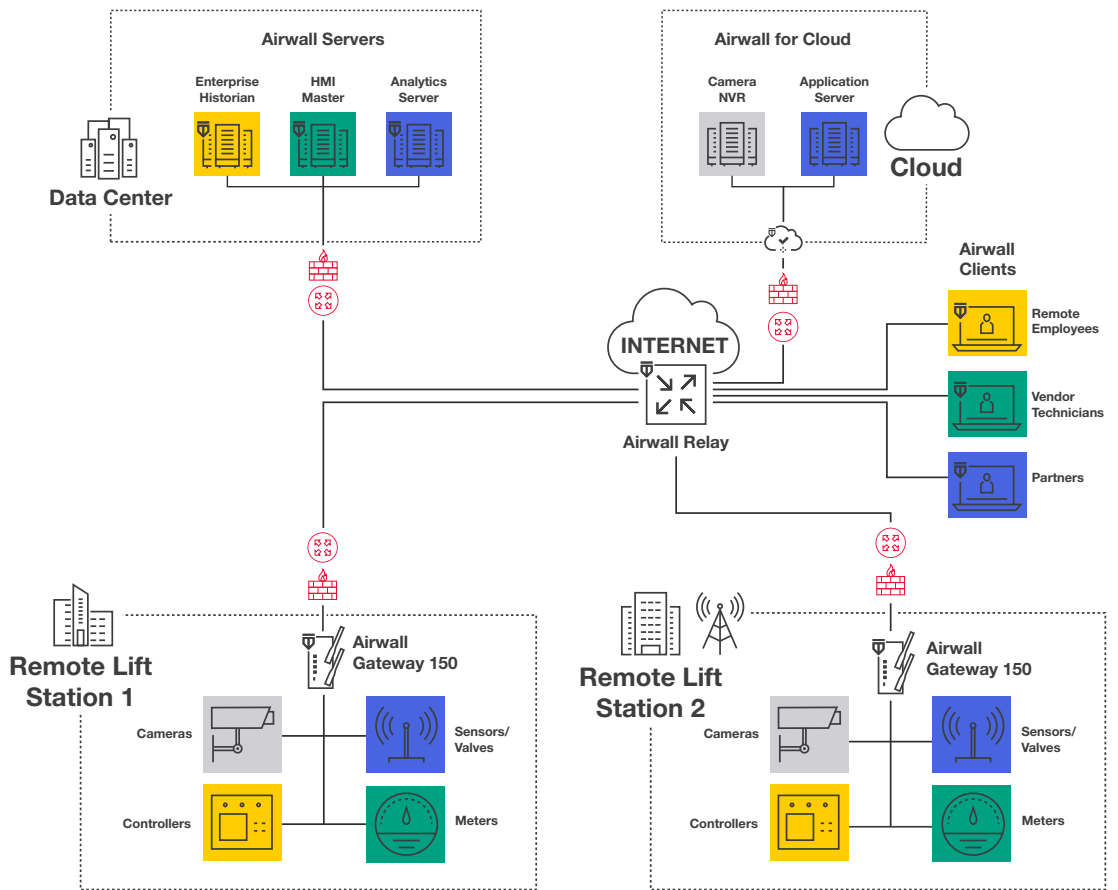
Airwall Servers

Enterprise Historian

HMI Master

Analytics Server

Data Center

Airwall for Cloud

Camera NVR

Application Server

Cloud

Airwall Clients

Remote Employees

Vendor Technicians

Partners

INTERNET

Airwall Relay

Remote Lift Station 1

Airwall Gateway 150

Cameras

Sensors/ Valves

Controllers

Meters

Remote Lift Station 2

Airwall Gateway 150

Cameras

Sensors/ Valves

Controllers

Meters